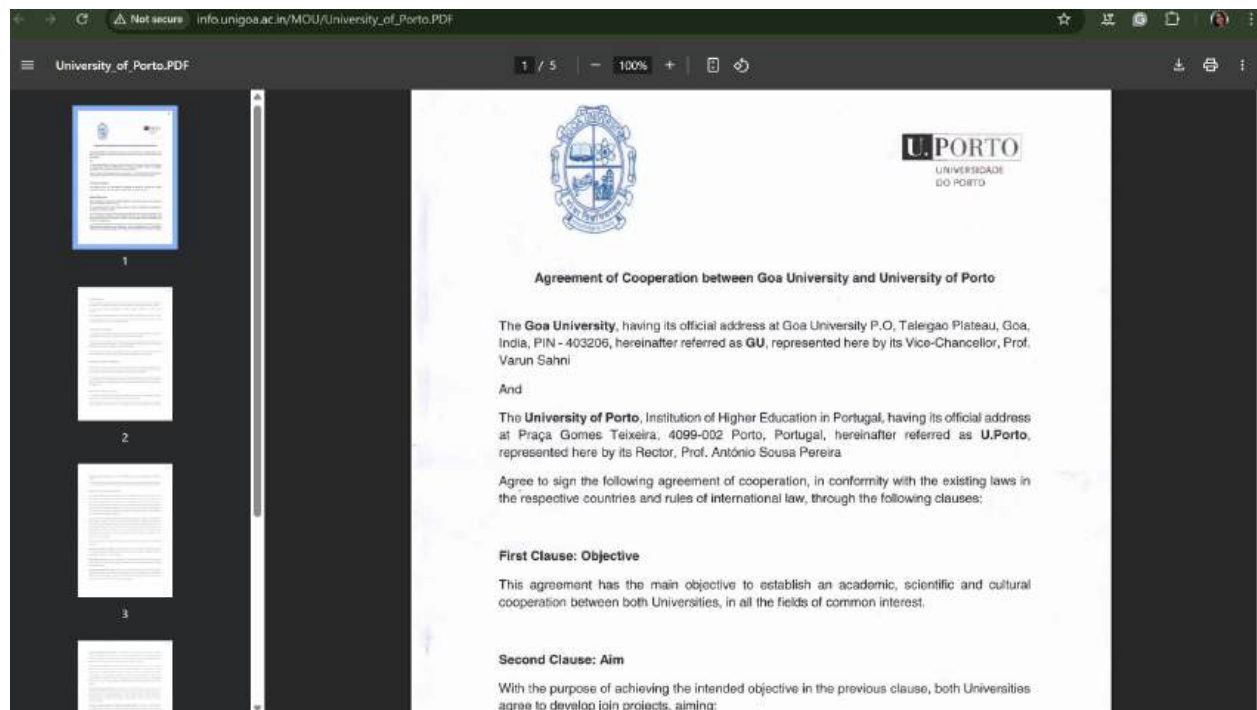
Not secure info.unigoa.ac.in/MOU/University_of_Porto.PDF

University_of_Porto.PDF

1 / 5 — 100% +

1

2

3

U.PORTO
UNIVERSIDADE DO PORTO

Agreement of Cooperation between Goa University and University of Porto

The **Goa University**, having its official address at Goa University P.O, Taleigao Plateau, Goa, India, PIN - 403206, hereinafter referred as **GU**, represented here by its Vice-Chancellor, Prof. Varun Sahni

And

The **University of Porto**, Institution of Higher Education in Portugal, having its official address at Praça Gomes Teixeira, 4099-002 Porto, Portugal, hereinafter referred as **U.Porto**, represented here by its Rector, Prof. António Sousa Pereira

Agree to sign the following agreement of cooperation, in conformity with the existing laws in the respective countries and rules of international law, through the following clauses:

**First Clause: Objective**

This agreement has the main objective to establish an academic, scientific and cultural cooperation between both Universities, in all the fields of common interest.

**Second Clause: Aim**

With the purpose of achieving the intended objective in the previous clause, both Universities agree to develop join projects, aiming: